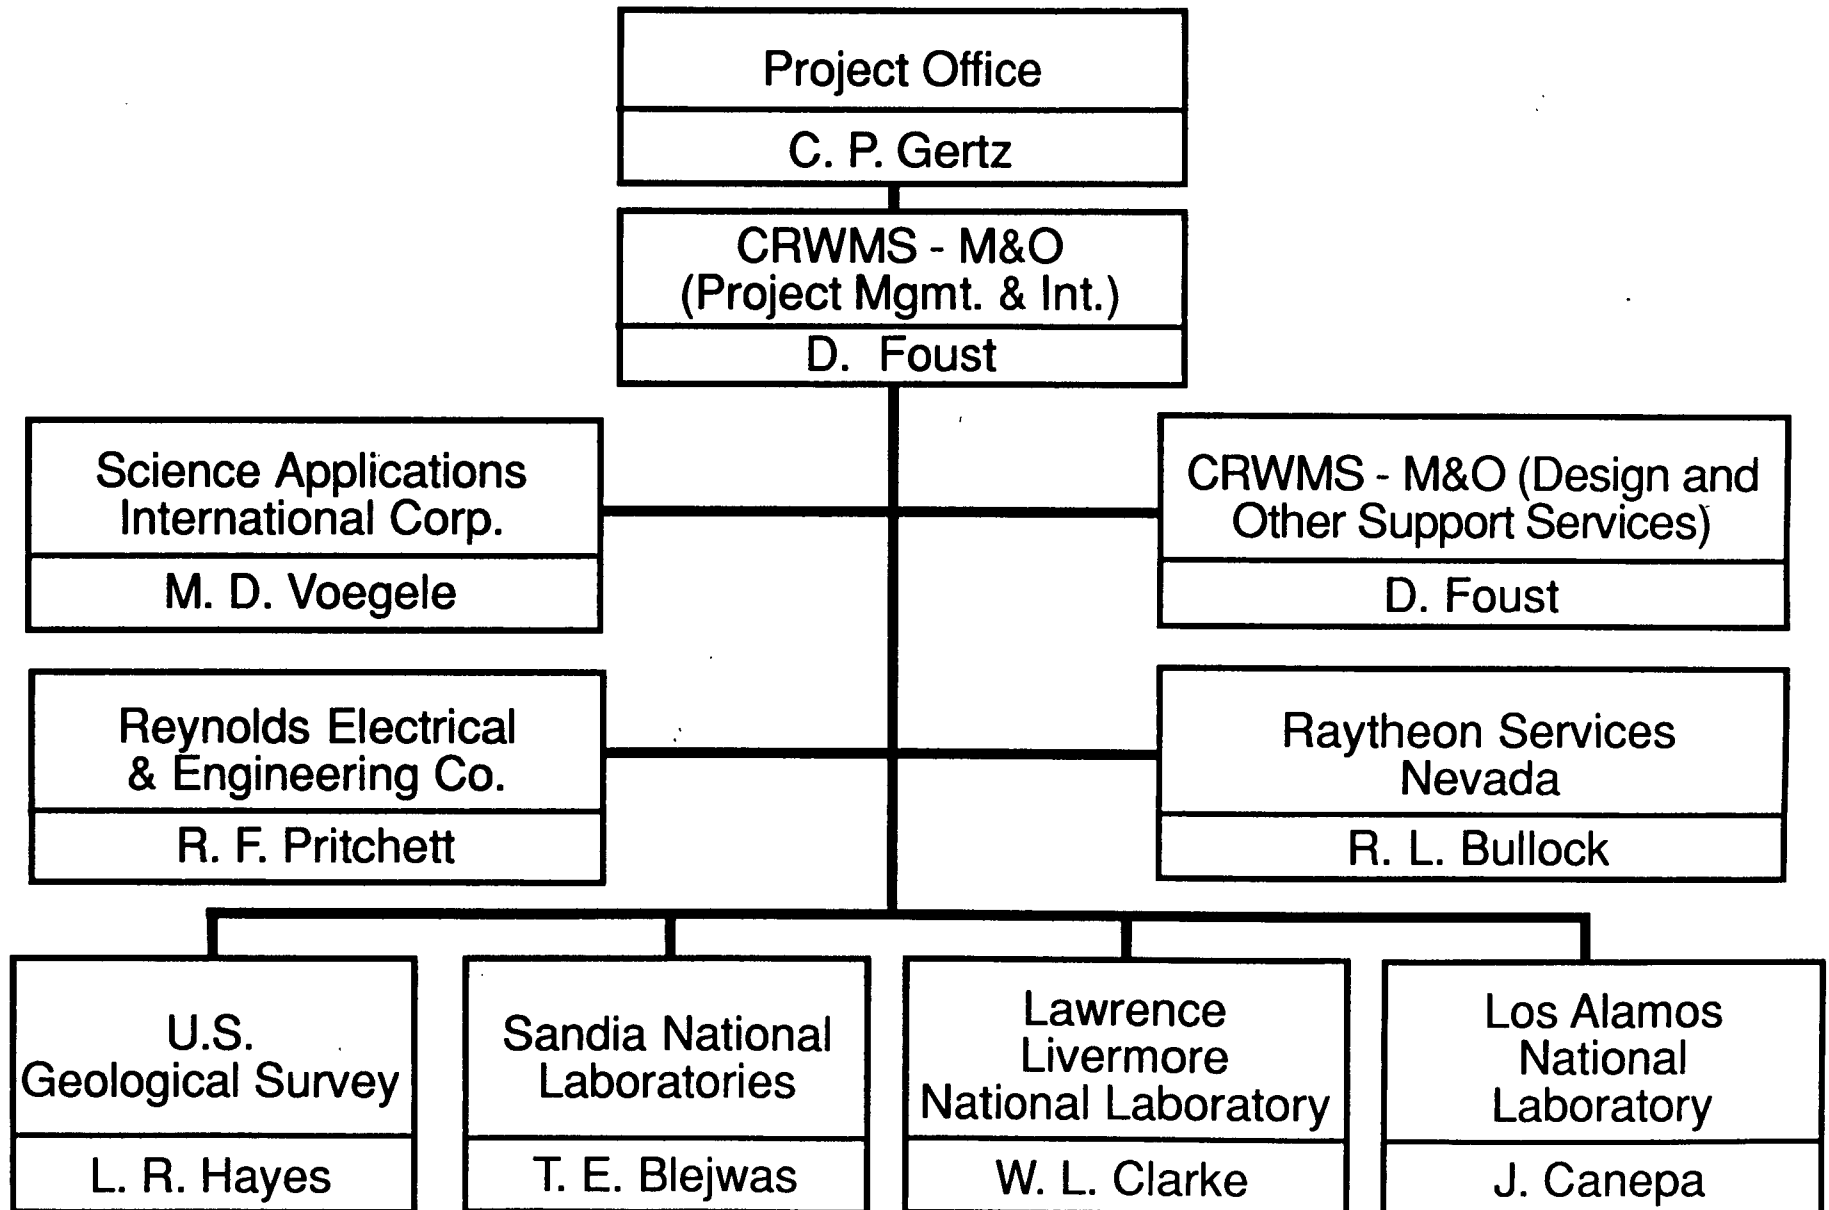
Project Office
C. P. Gertz

CRWMS - M&O (Project Mgmt. & Int.)
D. Foust

Science Applications International Corp.
M. D. Voegele

CRWMS - M&O (Design and Other Support Services)
D. Foust

Reynolds Electrical & Engineering Co.
R. F. Pritchett

Raytheon Services Nevada
R. L. Bullock

U.S. Geological Survey
L. R. Hayes

Sandia National Laboratories
T. E. Blejwas

Lawrence Livermore National Laboratory
W. L. Clarke

Los Alamos National Laboratory
J. Canepa